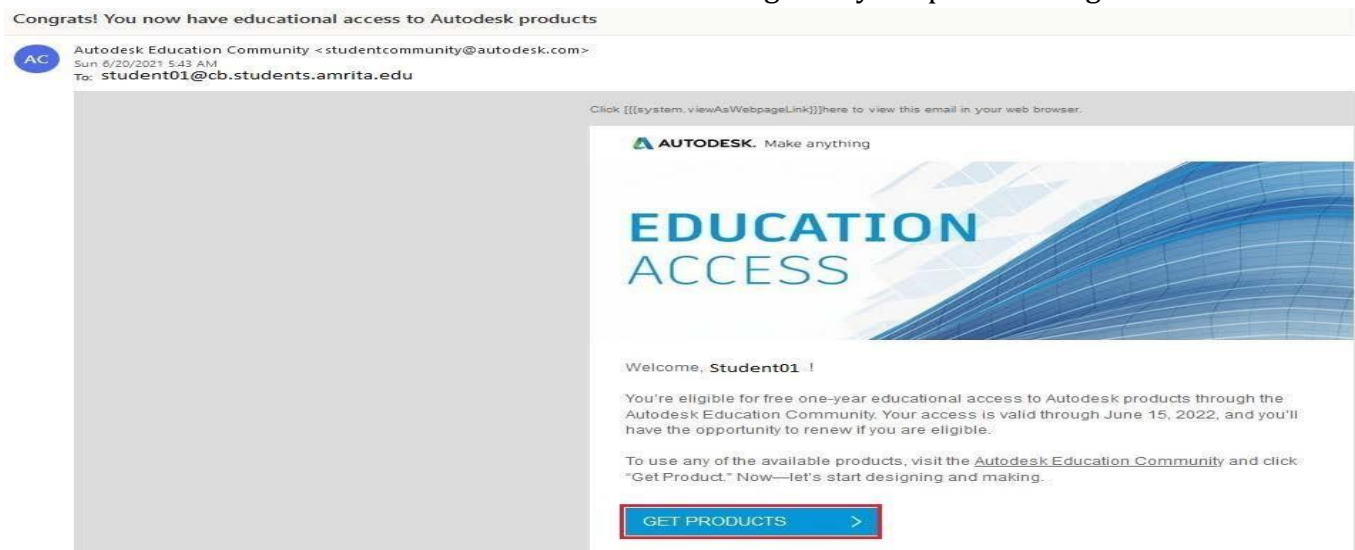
Congrats! You now have educational access to Autodesk products

AC

Autodesk Education Community <studentcommunity@autodesk.com>
Sun 6/20/2021 5:43 AM
To: student01@cb.students.amrita.edu

Click [[{system.viewAsWebpageLink}]]here to view this email in your web browser.

AUTODESK. Make anything

EDUCATION
ACCESS

Welcome, Student01 !

You're eligible for free one-year educational access to Autodesk products through the Autodesk Education Community. Your access is valid through June 15, 2022, and you'll have the opportunity to renew if you are eligible.

To use any of the available products, visit the Autodesk Education Community and click "Get Product." Now—let's start designing and making.

GET PRODUCTS >